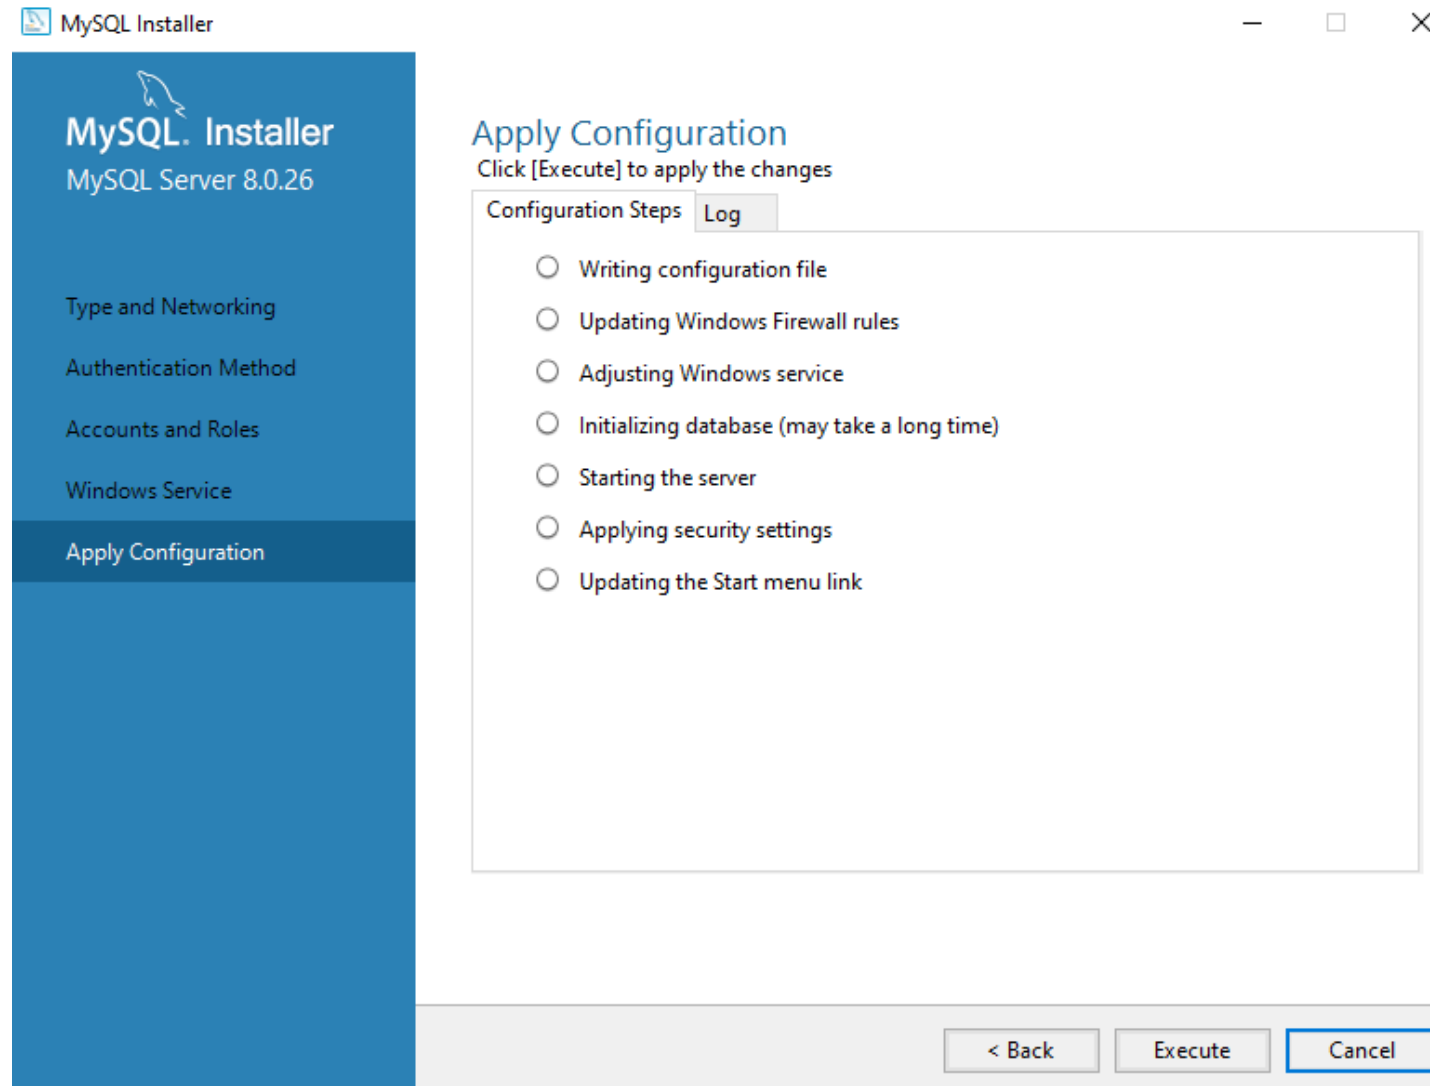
MySQL Installer

MySQL. Installer
MySQL Server 8.0.26

Type and Networking

Authentication Method

Accounts and Roles

Windows Service

Apply Configuration

Apply Configuration
Click [Execute] to apply the changes

Configuration Steps
Log

Writing configuration file

Updating Windows Firewall rules

Adjusting Windows service

Initializing database (may take a long time)

Starting the server

Applying security settings

Updating the Start menu link

< Back
Execute
Cancel